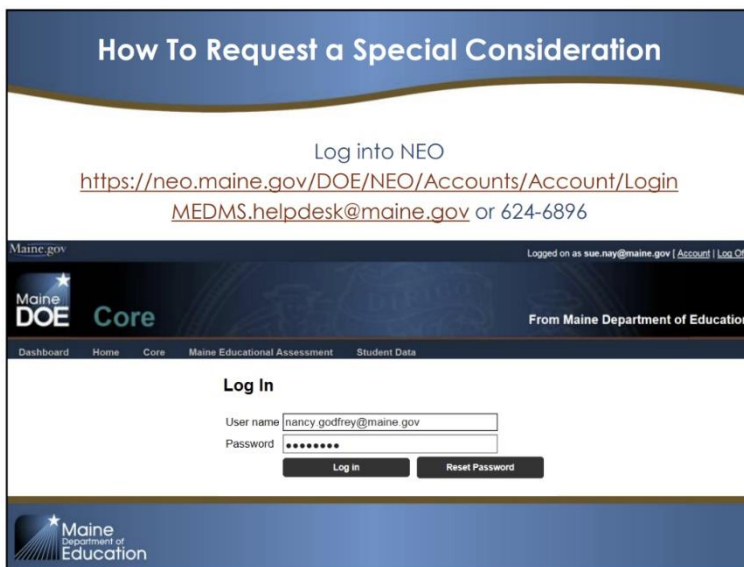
How To Request a Special Consideration

Log into NEO
https://neo.maine.gov/DOE/NEO/Accounts/Account/Login
MEDMS.helpdesk@maine.gov or 624-6896

Maine.gov

Logged on as sue.nay@maine.gov | Account | Log Of

Maine DOE Core

From Maine Department of Education

Dashboard Home Core Maine Educational Assessment Student Data

Log In

User name nancy.godfrey@maine.gov

Password ••••••••

Log in

Reset Password

Maine Department of Education